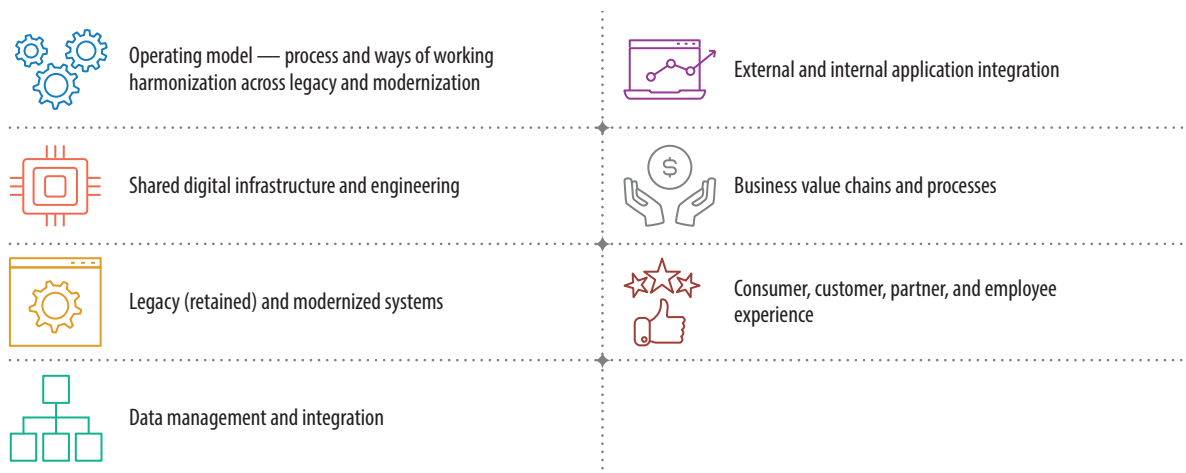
Operating model — process and ways of working harmonization across legacy and modernization

External and internal application integration

Shared digital infrastructure and engineering

$

Business value chains and processes

Legacy (retained) and modernized systems

Consumer, customer, partner, and employee experience

Data management and integration